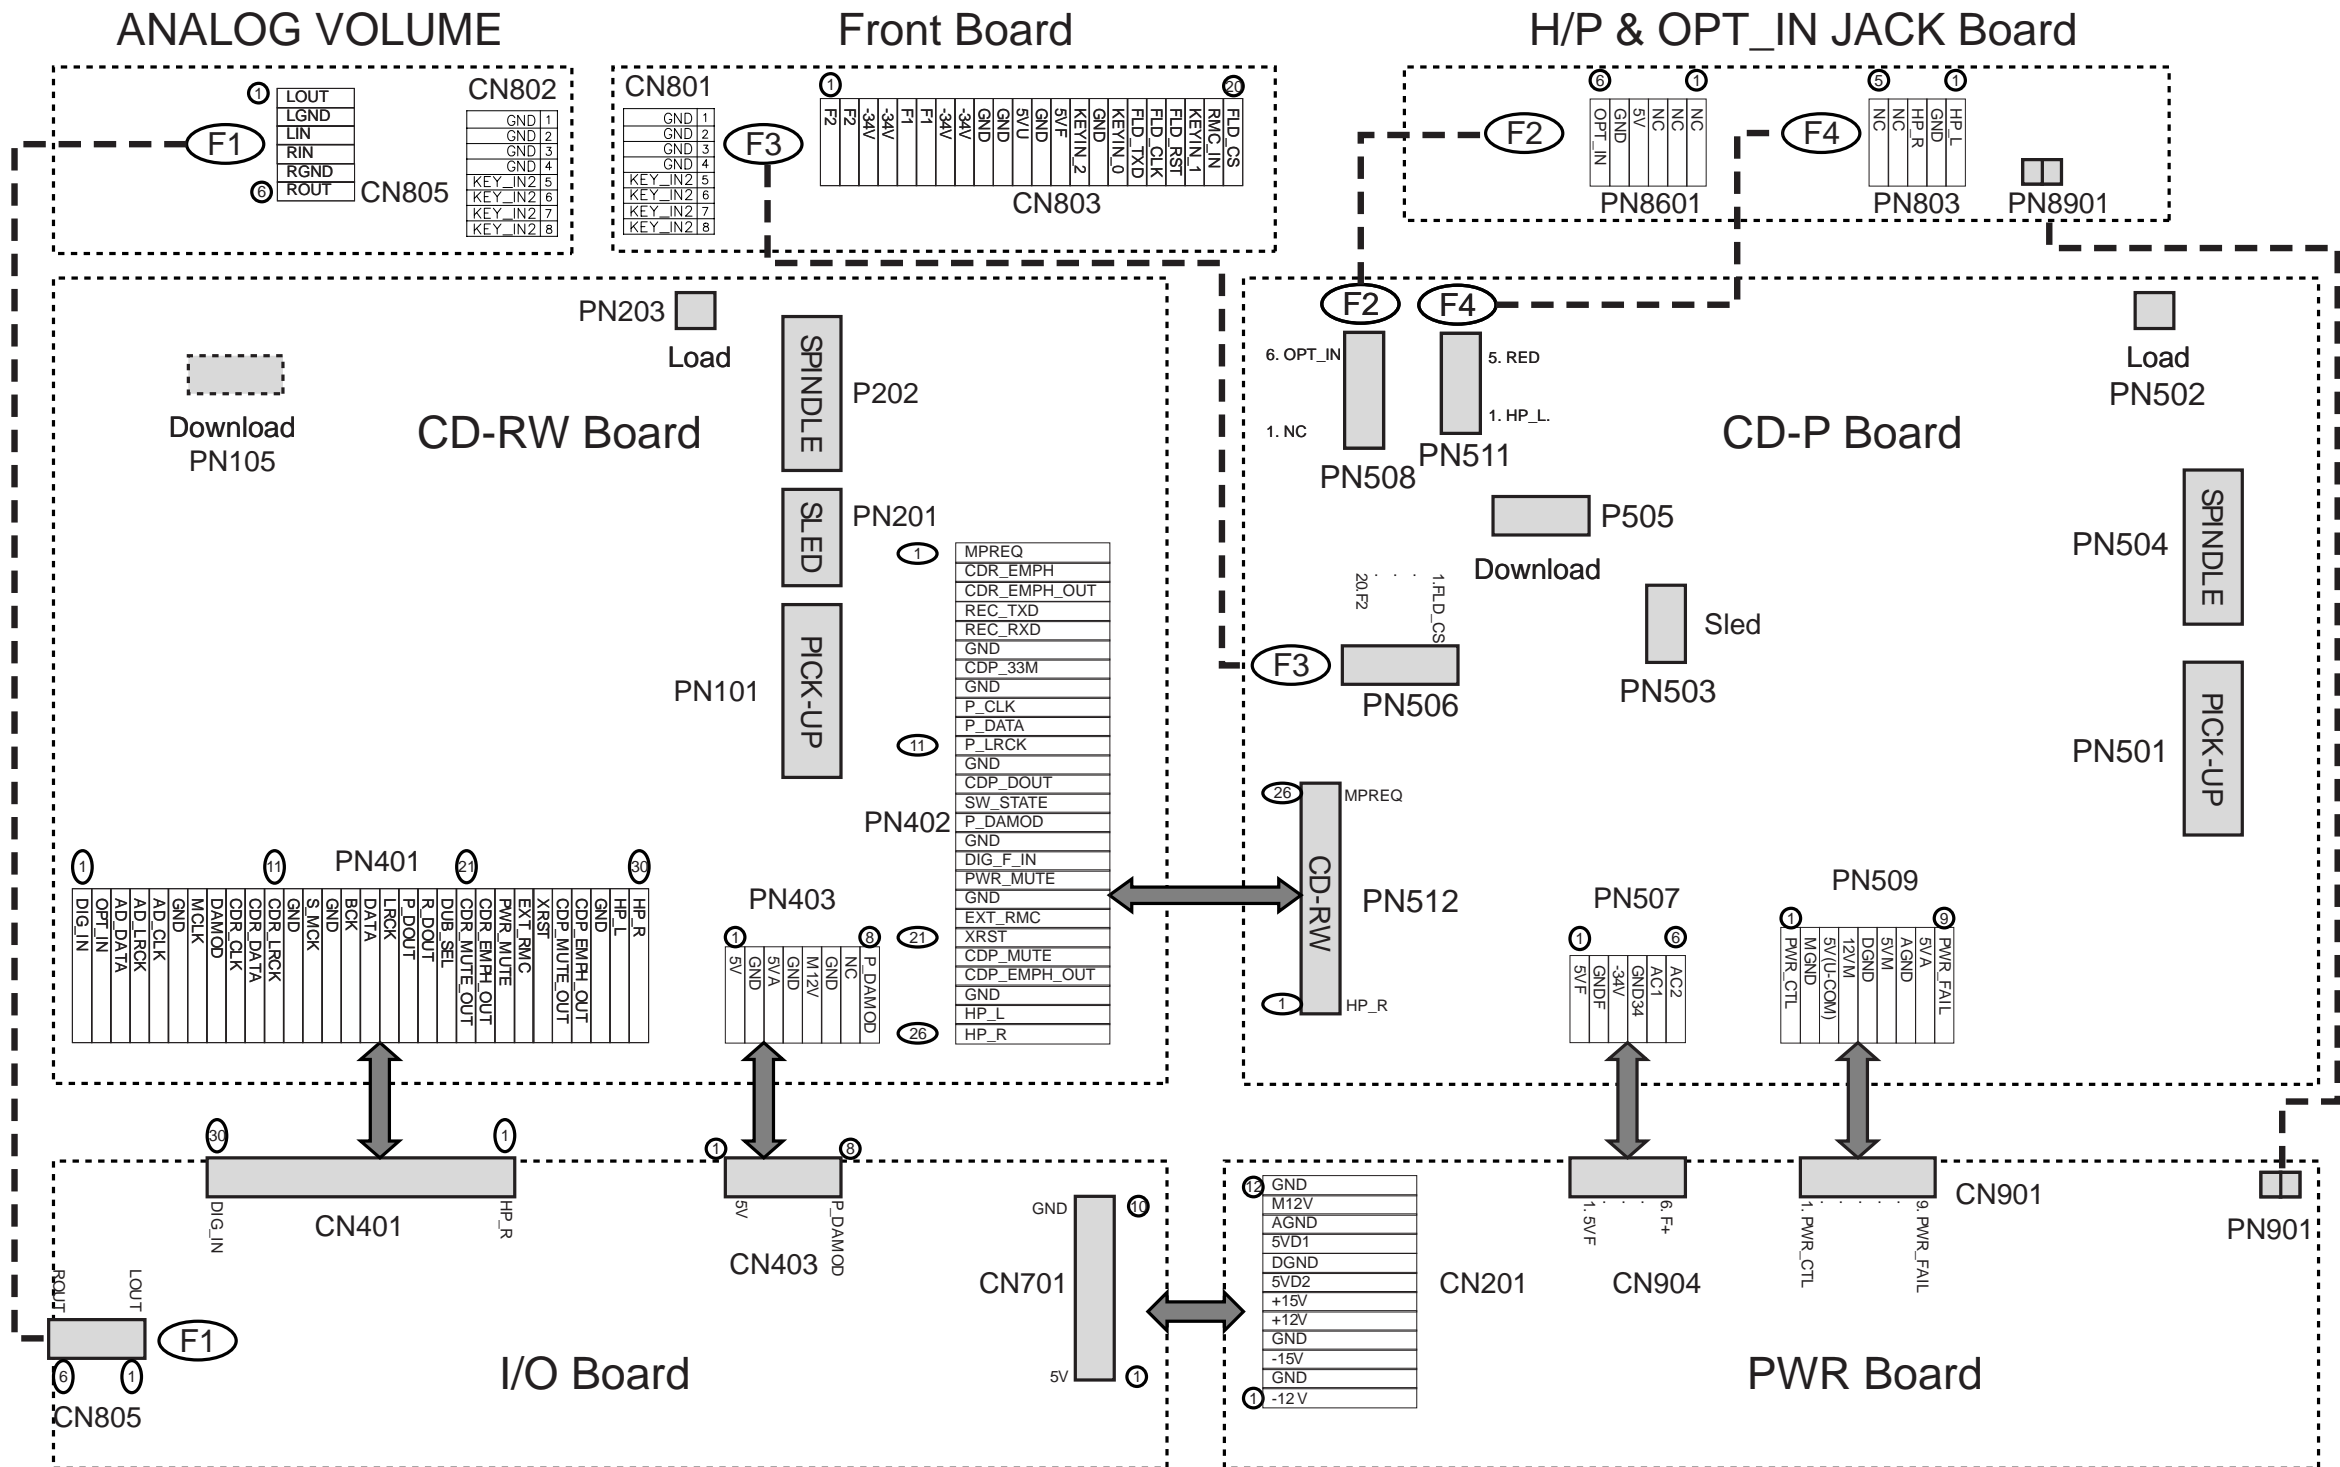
ANALOG VOLUME

Front Board

H/P & OPT_IN JACK Board

1 LOUT LGND LIN RIN RGND ROUT 6

CN805

CN802

| GND | 1 |
|---|---|
| GND | 2 |
| GND | 3 |
| GND | 4 |
| KEY_IN2 | 5 |
| KEY_IN2 | 6 |
| KEY_IN2 | 7 |
| KEY_IN2 | 8 |

F1

CN801

| GND | 1 |
|---|---|
| GND | 2 |
| GND | 3 |
| GND | 4 |
| KEY_IN2 | 5 |
| KEY_IN2 | 6 |
| KEY_IN2 | 7 |
| KEY_IN2 | 8 |

F3

1 F2 F2 -34V -34V F1 F1 -34V -34V GND GND 5VU GND 5VF KEYIN_2 GND KEYIN_0 FLD_TXD FLD_CLK FLD_RST KEYIN_1 RMC_IN FLD_CS 20

CN803

F2

6 OPT_IN GND 5V NC NC NC 1

PN8601

F4

5 NC NC HP_R GND HP_L 1

PN803

PN8901

PN203

Load

SPINDLE

P202

Download
PN105

CD-RW Board

SLED

PN201

PICK-UP

PN101

1 MPREQ
CDR_EMPH
CDR_EMPH_OUT
REC_TXD
REC_RXD
GND
CDP_33M
GND
P_CLK
P_DATA
11 P_LRCK
GND
CDP_DOUT
SW_STATE
P_DAMOD
GND
DIG_F_IN
PWR_MUTE
GND
EXT_RMC
21 XRST
CDP_MUTE
CDP_EMPH_OUT
GND
HP_L
26 HP_R

PN402

1 11 PN401 21 30

DIG_IN OPT_IN AD_DATA AD_LRCK AD_CLK GND MCLK DAMOD CDR_CLK CDR_DATA CDR_LRCK GND S_MCK GND BCK DATA LRCK P_DOUT R_DOUT DUB_SEL CDR_MUTE_OUT CDR_EMPH_OUT PWR_MUTE EXT_RMC XRST CDP_MUTE_OUT CDP_EMPH_OUT GND HP_L HP_R

PN403

1 5V GND 5VA GND M12V GND NC P_DAMOD 8

F2 F4

6. OPT_IN
1. NC

PN508

5. RED
1. HP_L.

PN511

Load
PN502

CD-P Board

P505

Download

20.F2 1.FLD_CS

F3

PN506

Sled

PN503

PN504

SPINDLE

PN501

PICK-UP

26 MPREQ

CD-RW

PN512

1 HP_R

PN507

1 5VF GNDF -34V GND34 AC1 AC2 6

PN509

1 PWR_CTL MGND 5V(U-COM) 12VM DGND 5VM AGND 5VA PWR_FAIL 9

30 1

DIG_IN CN401 HP_R

1 8

5V P_DAMOD

CN403

GND 10

CN701

5V 1

12 GND
M12V
AGND
5VD1
DGND
5VD2
+15V
+12V
GND
-15V
GND
1 -12 V

CN201

1. 5VF 6. F+

CN904

1. PWR_CTL 9. PWR_FAIL

CN901

PN901

ROUT LOUT

F1

6 1

CN805

I/O Board

PWR Board